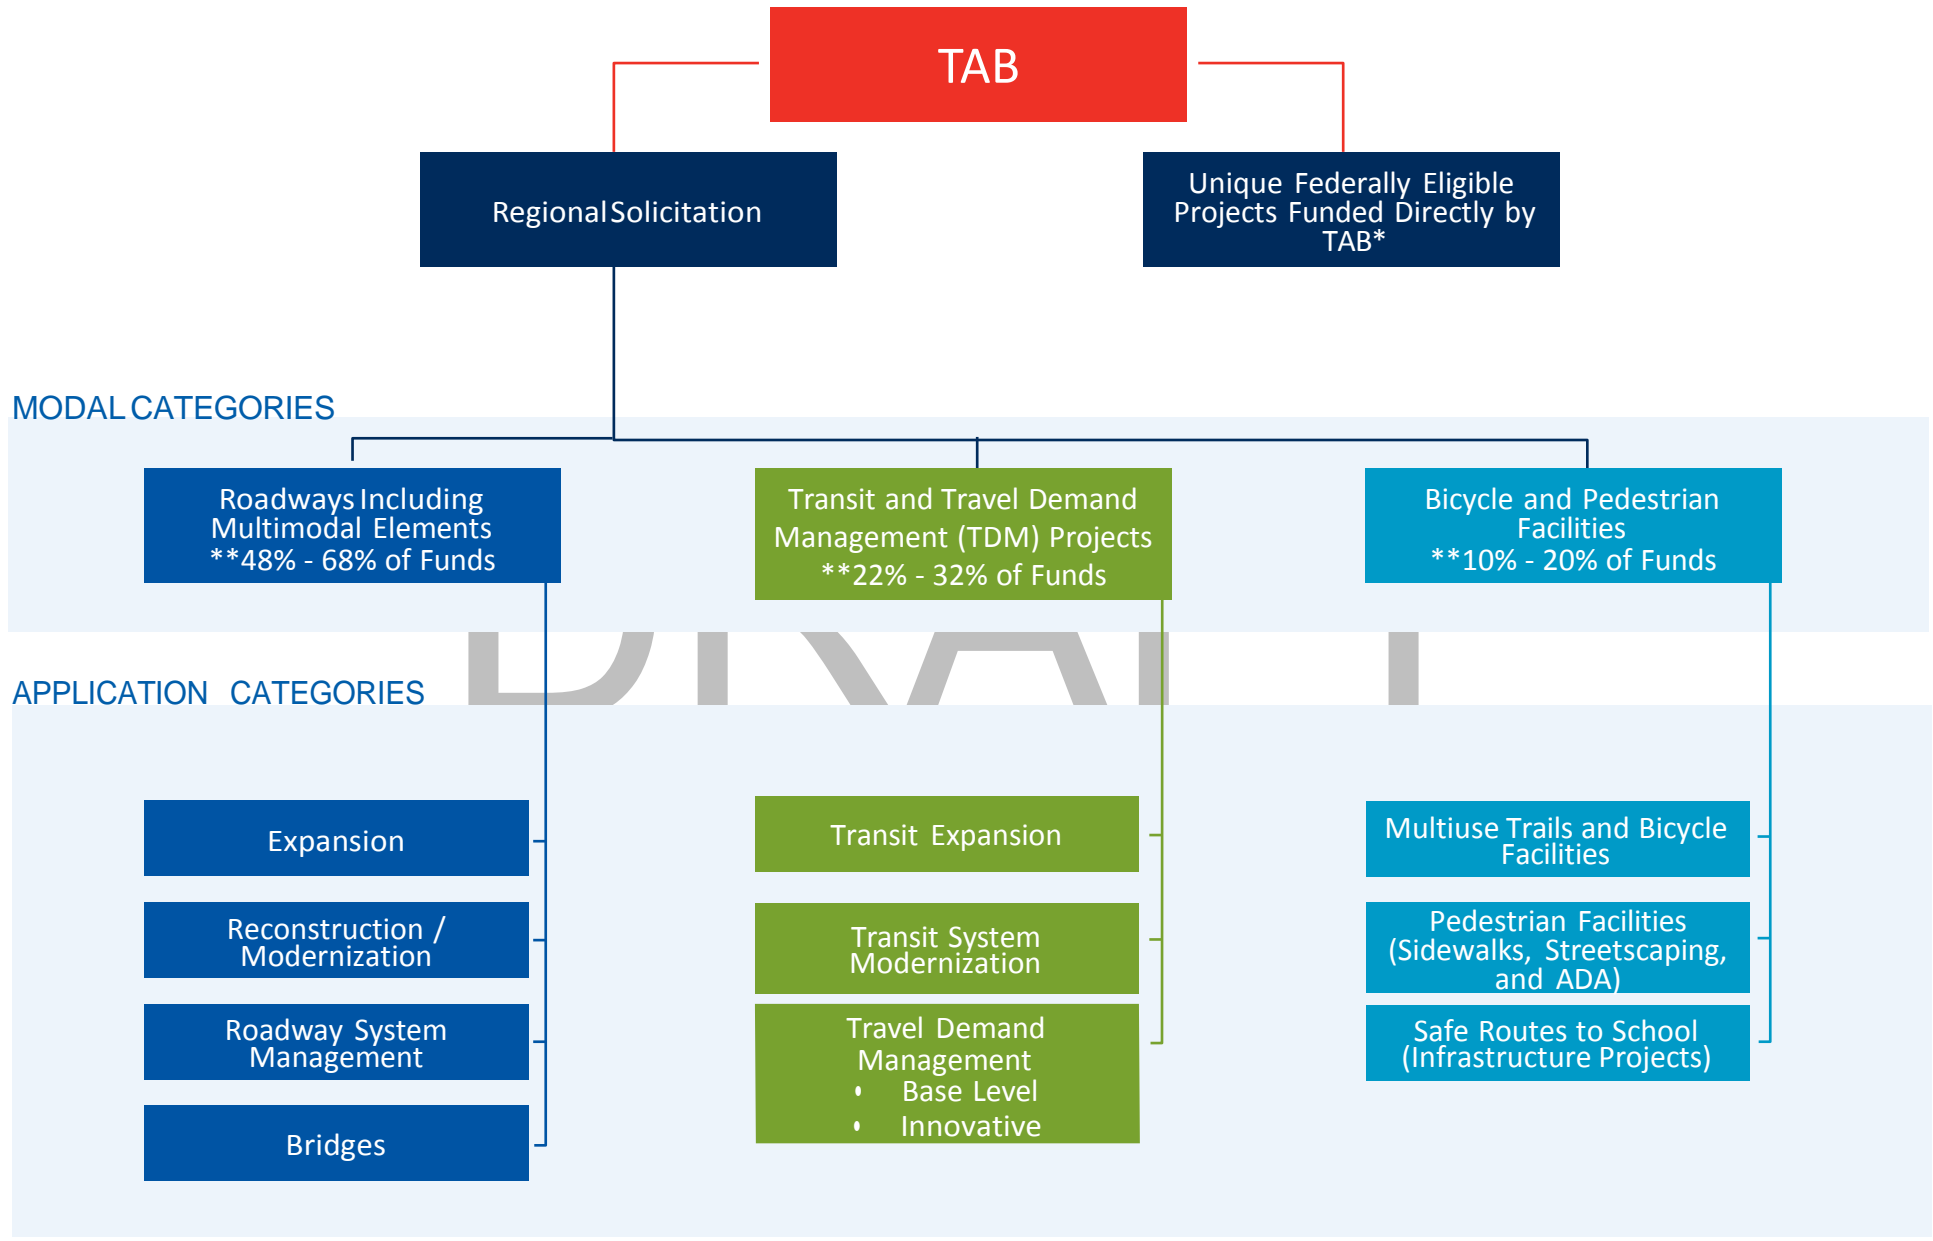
TAB

Regional Solicitation

Unique Federally Eligible Projects Funded Directly by TAB*

MODAL CATEGORIES

Roadways Including Multimodal Elements
**48% - 68% of Funds

Transit and Travel Demand Management (TDM) Projects
**22% - 32% of Funds

Bicycle and Pedestrian Facilities
**10% - 20% of Funds

APPLICATION CATEGORIES

Expansion

Reconstruction / Modernization

Roadway System Management

Bridges

Transit Expansion

Transit System Modernization

Travel Demand Management
• Base Level
• Innovative

Multiuse Trails and Bicycle Facilities

Pedestrian Facilities (Sidewalks, Streetscaping, and ADA)

Safe Routes to School (Infrastructure Projects)